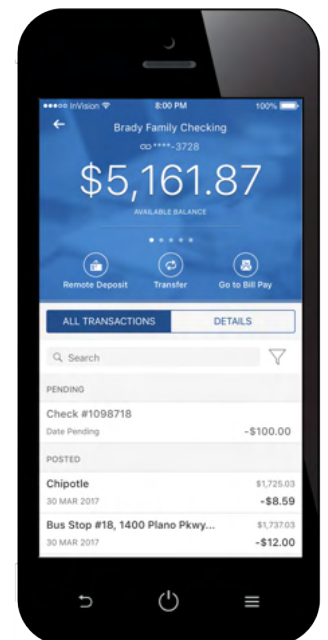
●●●●○ InVision

8:00 PM

100%

Brady Family Checking

∞****-3728

$5,161.87

AVAILABLE BALANCE

Remote Deposit

Transfer

Go to Bill Pay

ALL TRANSACTIONS

DETAILS

Search

PENDING

Check #1098718

Date Pending

-$100.00

POSTED

Chipotle

$1,725.03

30 MAR 2017

-$8.59

Bus Stop #18, 1400 Plano Pkwy...

$1,737.03

30 MAR 2017

-$12.00